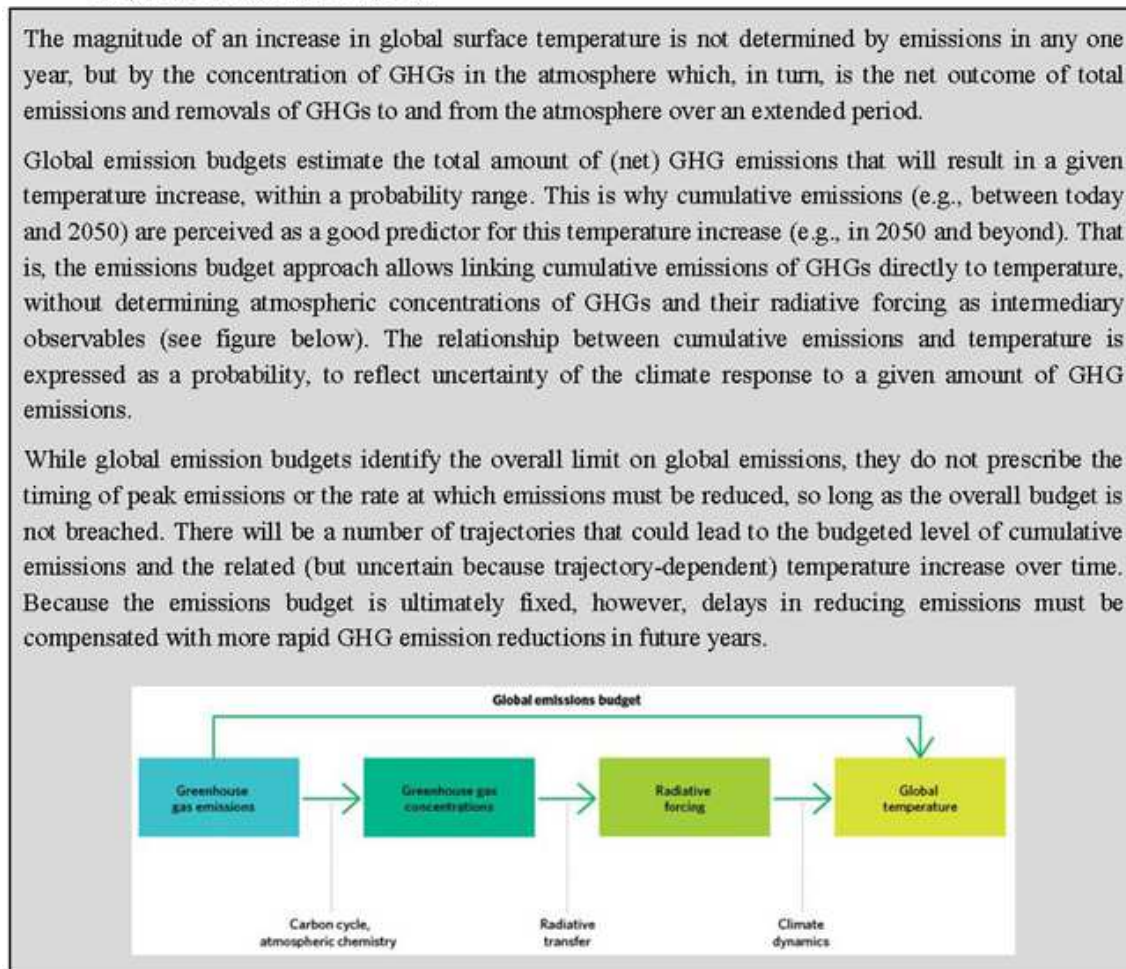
The magnitude of an increase in global surface temperature is not determined by emissions in any one year, but by the concentration of GHGs in the atmosphere which, in turn, is the net outcome of total emissions and removals of GHGs to and from the atmosphere over an extended period.

Global emission budgets estimate the total amount of (net) GHG emissions that will result in a given temperature increase, within a probability range. This is why cumulative emissions (e.g., between today and 2050) are perceived as a good predictor for this temperature increase (e.g., in 2050 and beyond). That is, the emissions budget approach allows linking cumulative emissions of GHGs directly to temperature, without determining atmospheric concentrations of GHGs and their radiative forcing as intermediary observables (see figure below). The relationship between cumulative emissions and temperature is expressed as a probability, to reflect uncertainty of the climate response to a given amount of GHG emissions.

While global emission budgets identify the overall limit on global emissions, they do not prescribe the timing of peak emissions or the rate at which emissions must be reduced, so long as the overall budget is not breached. There will be a number of trajectories that could lead to the budgeted level of cumulative emissions and the related (but uncertain because trajectory-dependent) temperature increase over time. Because the emissions budget is ultimately fixed, however, delays in reducing emissions must be compensated with more rapid GHG emission reductions in future years.

Global emissions budget

Greenhouse gas emissions

Greenhouse gas concentrations

Radiative forcing

Global temperature

Carbon cycle, atmospheric chemistry

Radiative transfer

Climate dynamics